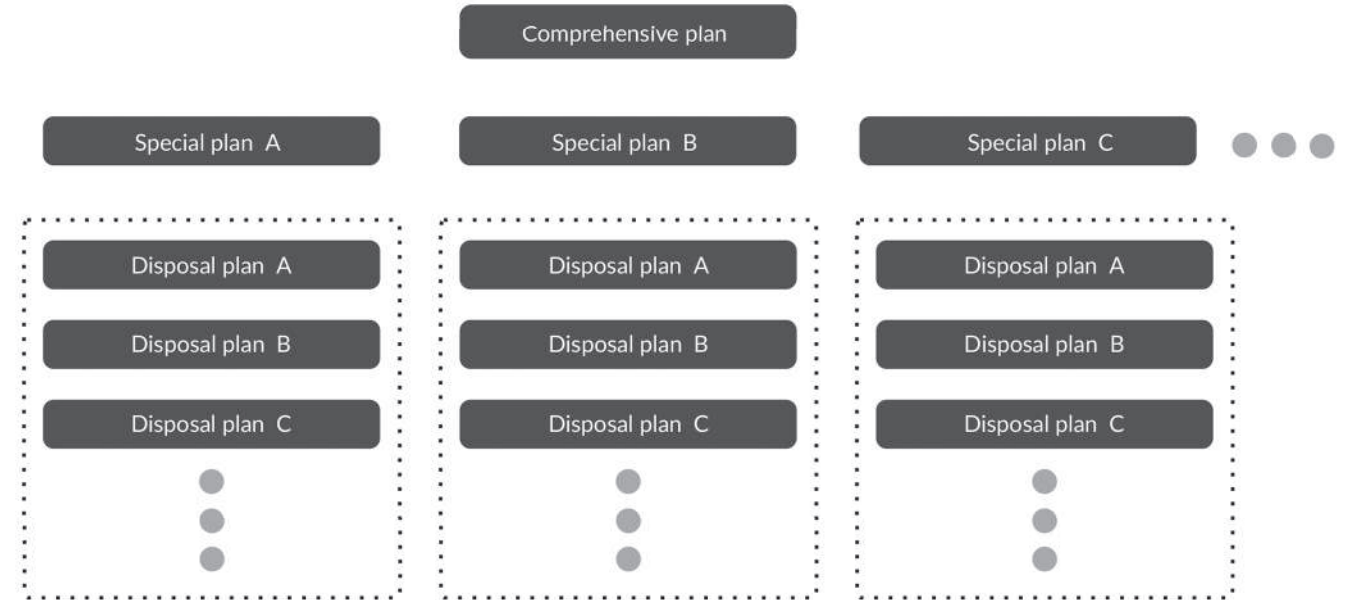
Comprehensive plan

Special plan A

Special plan B

Special plan C

Disposal plan A

Disposal plan B

Disposal plan C

Disposal plan A

Disposal plan B

Disposal plan C

Disposal plan A

Disposal plan B

Disposal plan C